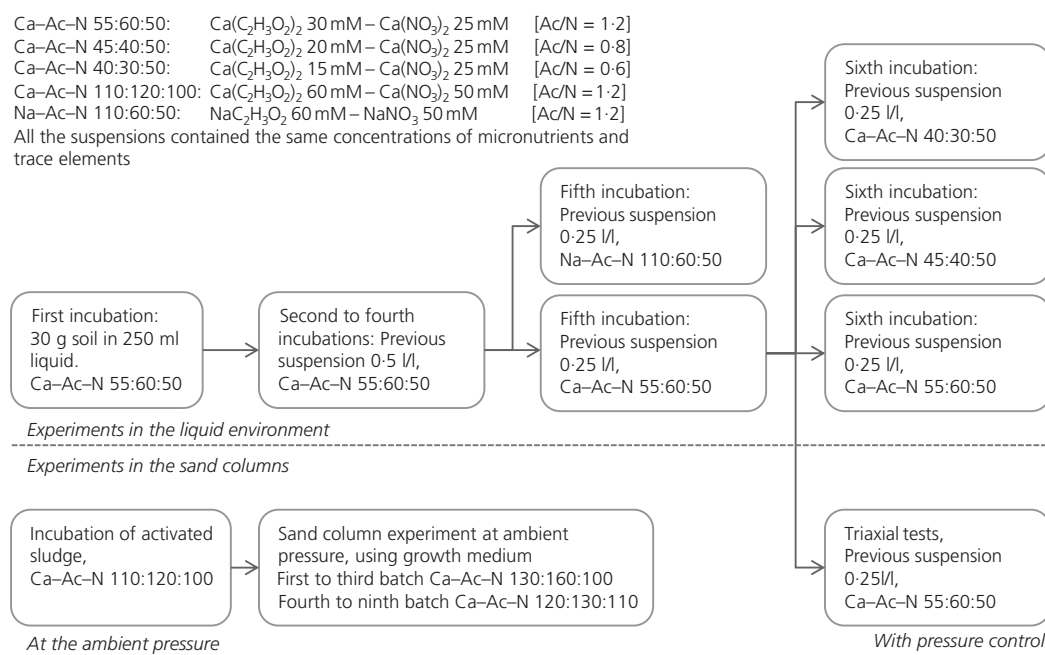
Ca–Ac–N 55:60:50: $Ca(C_2H_3O_2)_2$ 30 mM – $Ca(NO_3)_2$ 25 mM [Ac/N = 1·2]
Ca–Ac–N 45:40:50: $Ca(C_2H_3O_2)_2$ 20 mM – $Ca(NO_3)_2$ 25 mM [Ac/N = 0·8]
Ca–Ac–N 40:30:50: $Ca(C_2H_3O_2)_2$ 15 mM – $Ca(NO_3)_2$ 25 mM [Ac/N = 0·6]
Ca–Ac–N 110:120:100: $Ca(C_2H_3O_2)_2$ 60 mM – $Ca(NO_3)_2$ 50 mM [Ac/N = 1·2]
Na–Ac–N 110:60:50: $NaC_2H_3O_2$ 60 mM – $NaNO_3$ 50 mM [Ac/N = 1·2]
All the suspensions contained the same concentrations of micronutrients and trace elements

First incubation: 30 g soil in 250 ml liquid. Ca–Ac–N 55:60:50

Second to fourth incubations: Previous suspension 0·5 l/l, Ca–Ac–N 55:60:50

Fifth incubation: Previous suspension 0·25 l/l, Na–Ac–N 110:60:50

Fifth incubation: Previous suspension 0·25 l/l, Ca–Ac–N 55:60:50

Sixth incubation: Previous suspension 0·25 l/l, Ca–Ac–N 40:30:50

Sixth incubation: Previous suspension 0·25 l/l, Ca–Ac–N 45:40:50

Sixth incubation: Previous suspension 0·25 l/l, Ca–Ac–N 55:60:50

Experiments in the liquid environment

Experiments in the sand columns

Incubation of activated sludge, Ca–Ac–N 110:120:100

Sand column experiment at ambient pressure, using growth medium
First to third batch Ca–Ac–N 130:160:100
Fourth to ninth batch Ca–Ac–N 120:130:110

Triaxial tests, Previous suspension 0·25l/l, Ca–Ac–N 55:60:50

At the ambient pressure

With pressure control